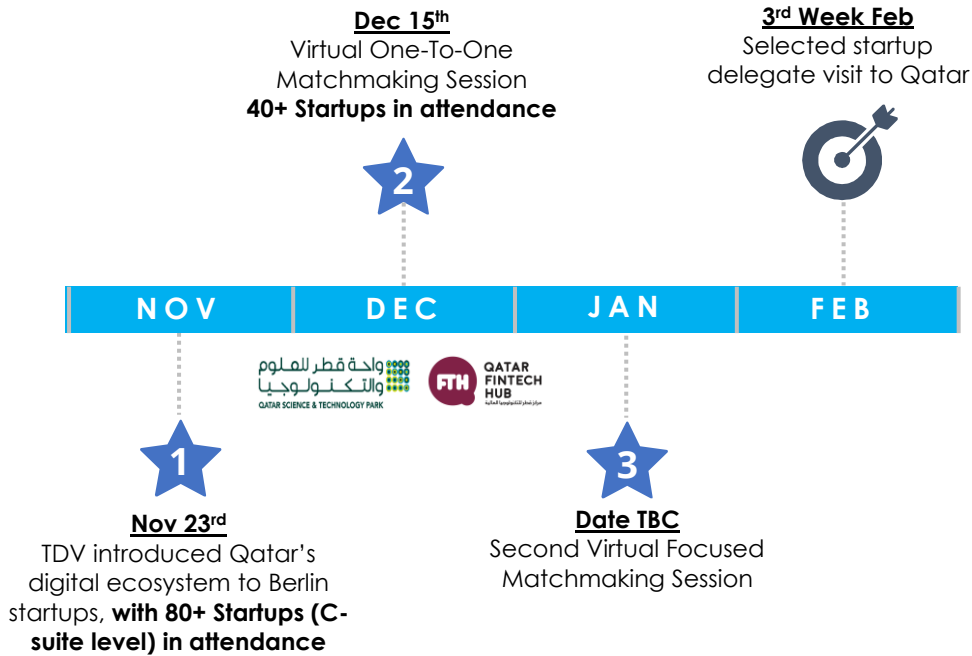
**Dec 15th**
Virtual One-To-One Matchmaking Session
**40+ Startups in attendance**

2

**3rd Week Feb**
Selected startup delegate visit to Qatar

NOV DEC JAN FEB

واحة قطر للعلوم والتكنولوجيا
QATAR SCIENCE & TECHNOLOGY PARK

FTH QATAR FINTECH HUB
مركز قطر للتكنولوجيا المالية

1

**Nov 23rd**
TDV introduced Qatar's digital ecosystem to Berlin startups, **with 80+ Startups (C-suite level) in attendance**

3

**Date TBC**
Second Virtual Focused Matchmaking Session